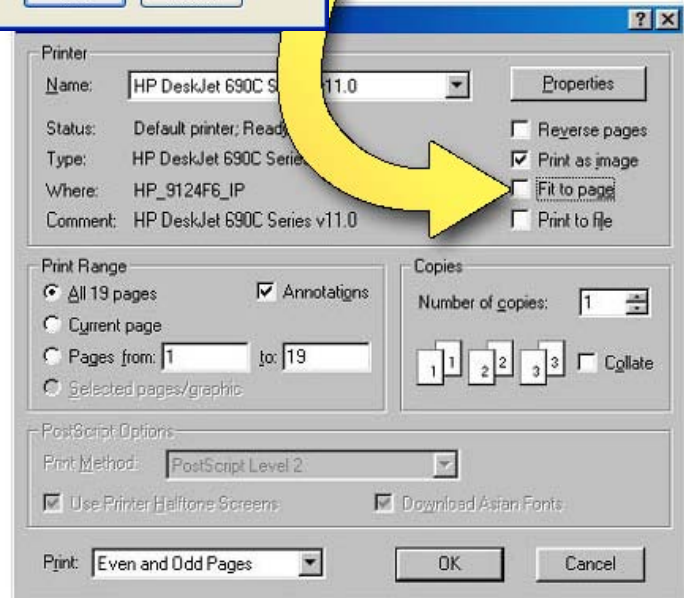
?X

Printer

Name: HP DeskJet 690C Se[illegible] v11.0

Properties

Status: Default printer; Ready

Type: HP DeskJet 690C Serie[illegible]

Where: HP_9124F6_IP

Comment: HP DeskJet 690C Series v11.0

Reverse pages

Print as image

Fit to page

Print to file

Print Range

All 19 pages

Annotations

Current page

Pages from: 1 to: 19

Selected pages/graphic

Copies

Number of copies: 1

1 1 2 2 3 3

Collate

PostScript Options

Print Method: PostScript Level 2

Use Printer Halftone Screens

Download Asian Fonts

Print: Even and Odd Pages

OK

Cancel